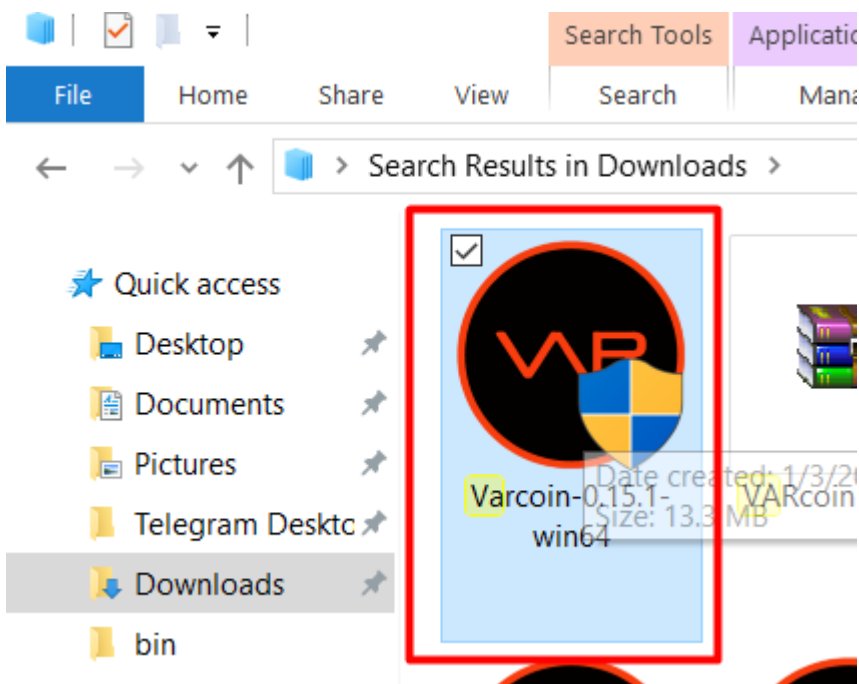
Search Tools Applicatio
File Home Share View Search Mana
Search Results in Downloads
Quick access
Desktop
Documents
Pictures
Telegram Desktc
Downloads
bin
VAR
Varcoin-0.15.1-win64
Date created: 1/3/20
Size: 13.3 MB
VARcoin